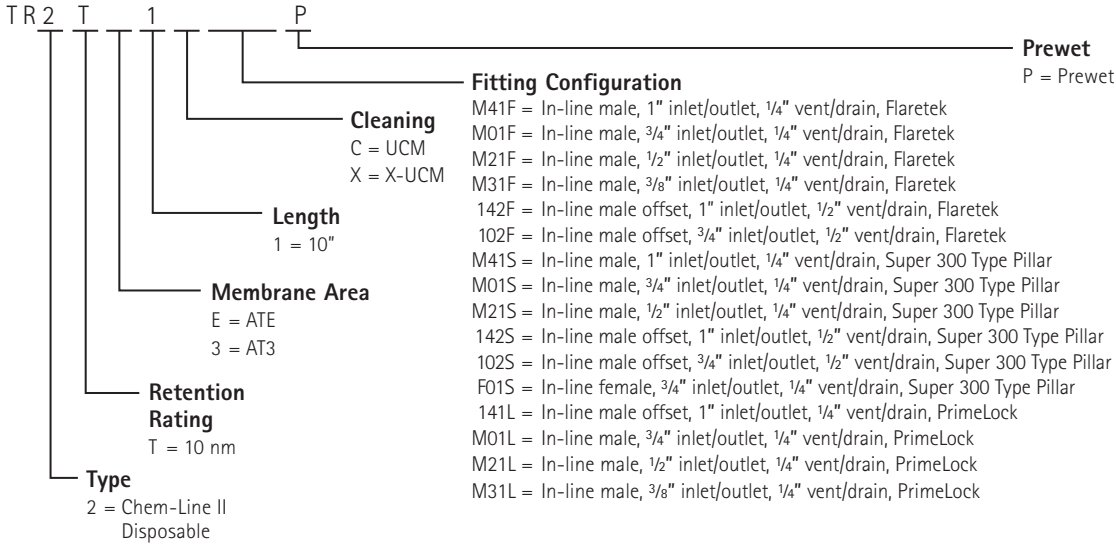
TR 2 T _ 1 _ _ P

Prewet
P = Prewet

Fitting Configuration
M41F = In-line male, 1" inlet/outlet, ¼" vent/drain, Flaretek
M01F = In-line male, ¾" inlet/outlet, ¼" vent/drain, Flaretek
M21F = In-line male, ½" inlet/outlet, ¼" vent/drain, Flaretek
M31F = In-line male, ⅜" inlet/outlet, ¼" vent/drain, Flaretek
142F = In-line male offset, 1" inlet/outlet, ½" vent/drain, Flaretek
102F = In-line male offset, ¾" inlet/outlet, ½" vent/drain, Flaretek
M41S = In-line male, 1" inlet/outlet, ¼" vent/drain, Super 300 Type Pillar
M01S = In-line male, ¾" inlet/outlet, ¼" vent/drain, Super 300 Type Pillar
M21S = In-line male, ½" inlet/outlet, ¼" vent/drain, Super 300 Type Pillar
142S = In-line male offset, 1" inlet/outlet, ½" vent/drain, Super 300 Type Pillar
102S = In-line male offset, ¾" inlet/outlet, ½" vent/drain, Super 300 Type Pillar
F01S = In-line female, ¾" inlet/outlet, ¼" vent/drain, Super 300 Type Pillar
141L = In-line male offset, 1" inlet/outlet, ¼" vent/drain, PrimeLock
M01L = In-line male, ¾" inlet/outlet, ¼" vent/drain, PrimeLock
M21L = In-line male, ½" inlet/outlet, ¼" vent/drain, PrimeLock
M31L = In-line male, ⅜" inlet/outlet, ¼" vent/drain, PrimeLock

Cleaning
C = UCM
X = X-UCM

Length
1 = 10"

Membrane Area
E = ATE
3 = AT3

Retention Rating
T = 10 nm

Type
2 = Chem-Line II Disposable